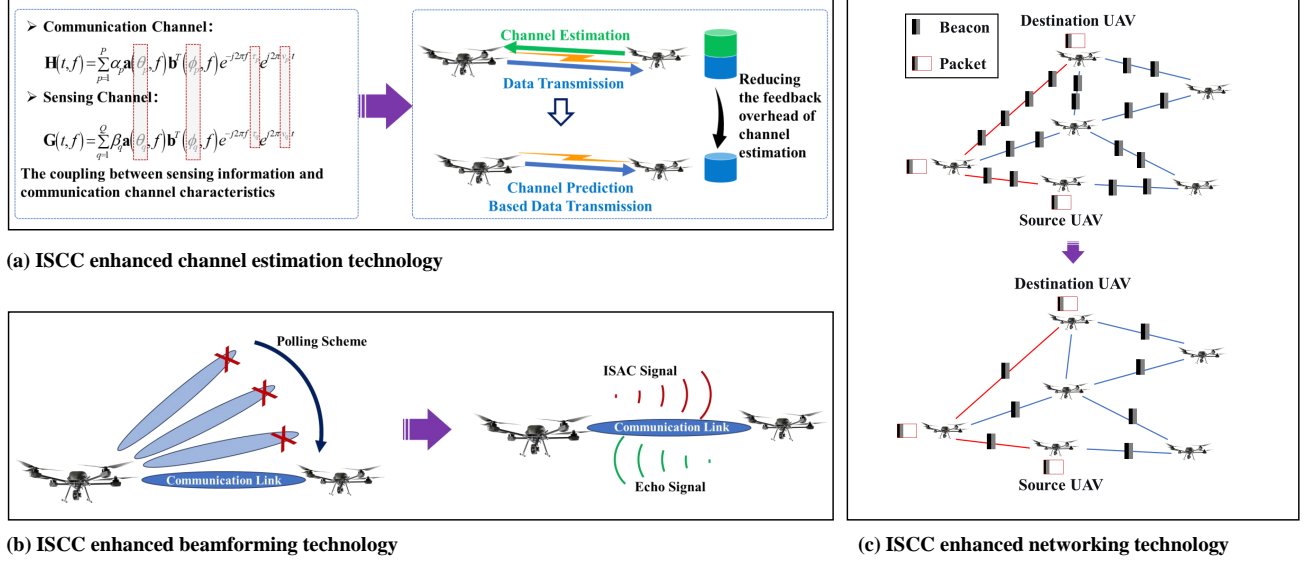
Communication Channel:

$\mathbf{H}(t,f)=\sum_{p=1}^{P}\alpha_p\mathbf{a}(\theta_p,f)\mathbf{b}^T(\phi_p,f)e^{-j2\pi f\tau_p}e^{j2\pi\nu_p t}$

Sensing Channel:

$\mathbf{G}(t,f)=\sum_{q=1}^{Q}\beta_q\mathbf{a}(\theta_q,f)\mathbf{b}^T(\phi_q,f)e^{-j2\pi f\tau_q}e^{j2\pi\nu_q t}$

The coupling between sensing information and communication channel characteristics

Channel Estimation

Data Transmission

Reducing the feedback overhead of channel estimation

Channel Prediction Based Data Transmission

(a) ISCC enhanced channel estimation technology

Polling Scheme

Communication Link

ISAC Signal

Communication Link

Echo Signal

(b) ISCC enhanced beamforming technology

Beacon

Packet

Destination UAV

Source UAV

Destination UAV

Source UAV

(c) ISCC enhanced networking technology